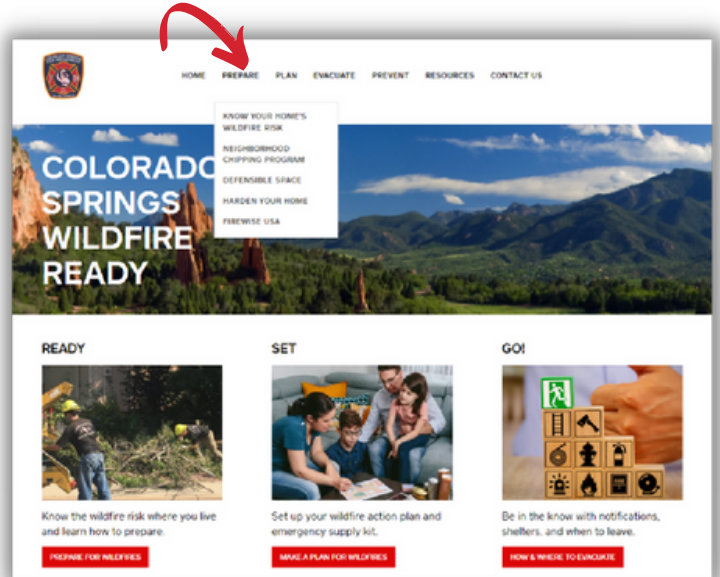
HOME PREPARE PLAN EVACUATE PREVENT RESOURCES CONTACT US

KNOW YOUR HOME'S WILDFIRE RISK
NEIGHBORHOOD CHIPPING PROGRAM
DEFENSIBLE SPACE
HARDEN YOUR HOME
FIREWISE USA

COLORADO SPRINGS WILDFIRE READY

READY

Know the wildfire risk where you live and learn how to prepare.

PREPARE FOR WILDFIRES

SET

Set up your wildfire action plan and emergency supply kit.

MAKE A PLAN FOR WILDFIRES

GO!

Be in the know with notifications, shelters, and when to leave.

HOW & WHERE TO EVACUATE